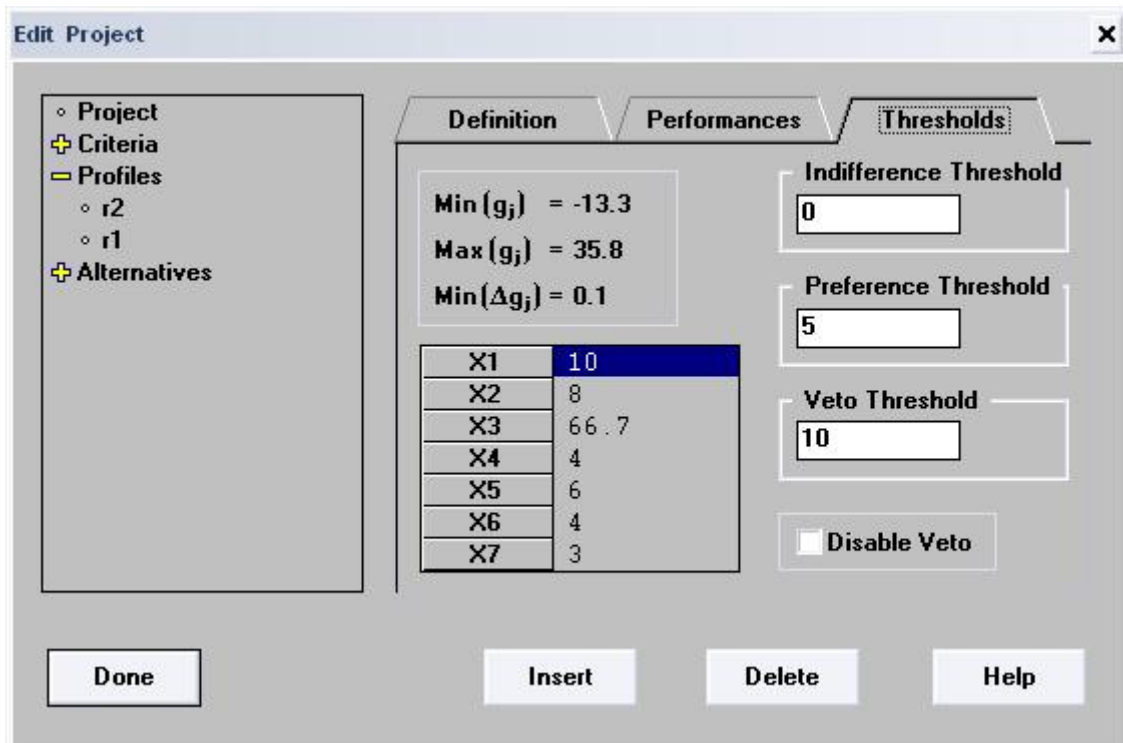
Edit Project

×

Project
Criteria
Profiles
r2
r1
Alternatives

Definition

Performances

Thresholds

$\mathrm{Min}(g_j) = -13.3$

$\mathrm{Max}(g_j) = 35.8$

$\mathrm{Min}(\Delta g_j) = 0.1$

| X1 | 10 |
|---|---|
| X2 | 8 |
| X3 | 66.7 |
| X4 | 4 |
| X5 | 6 |
| X6 | 4 |
| X7 | 3 |

Indifference Threshold
0

Preference Threshold
5

Veto Threshold
10

Disable Veto

Done

Insert

Delete

Help